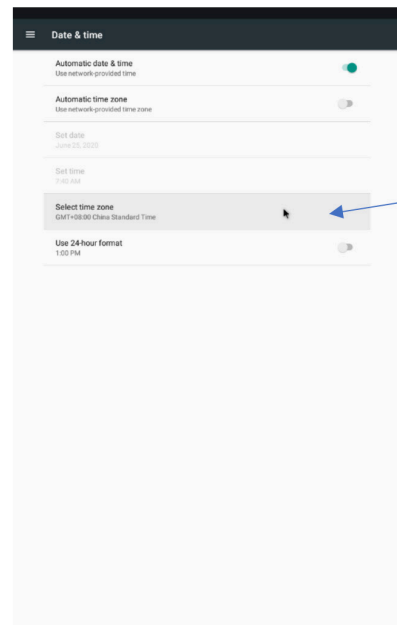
Date & time

Automatic date & time
Use network-provided time

Automatic time zone
Use network-provided time zone

Set date
June 23, 2020

Set time
7:45 AM

Select time zone
GMT+08:00 China Standard Time

Use 24-hour format
1:00 PM